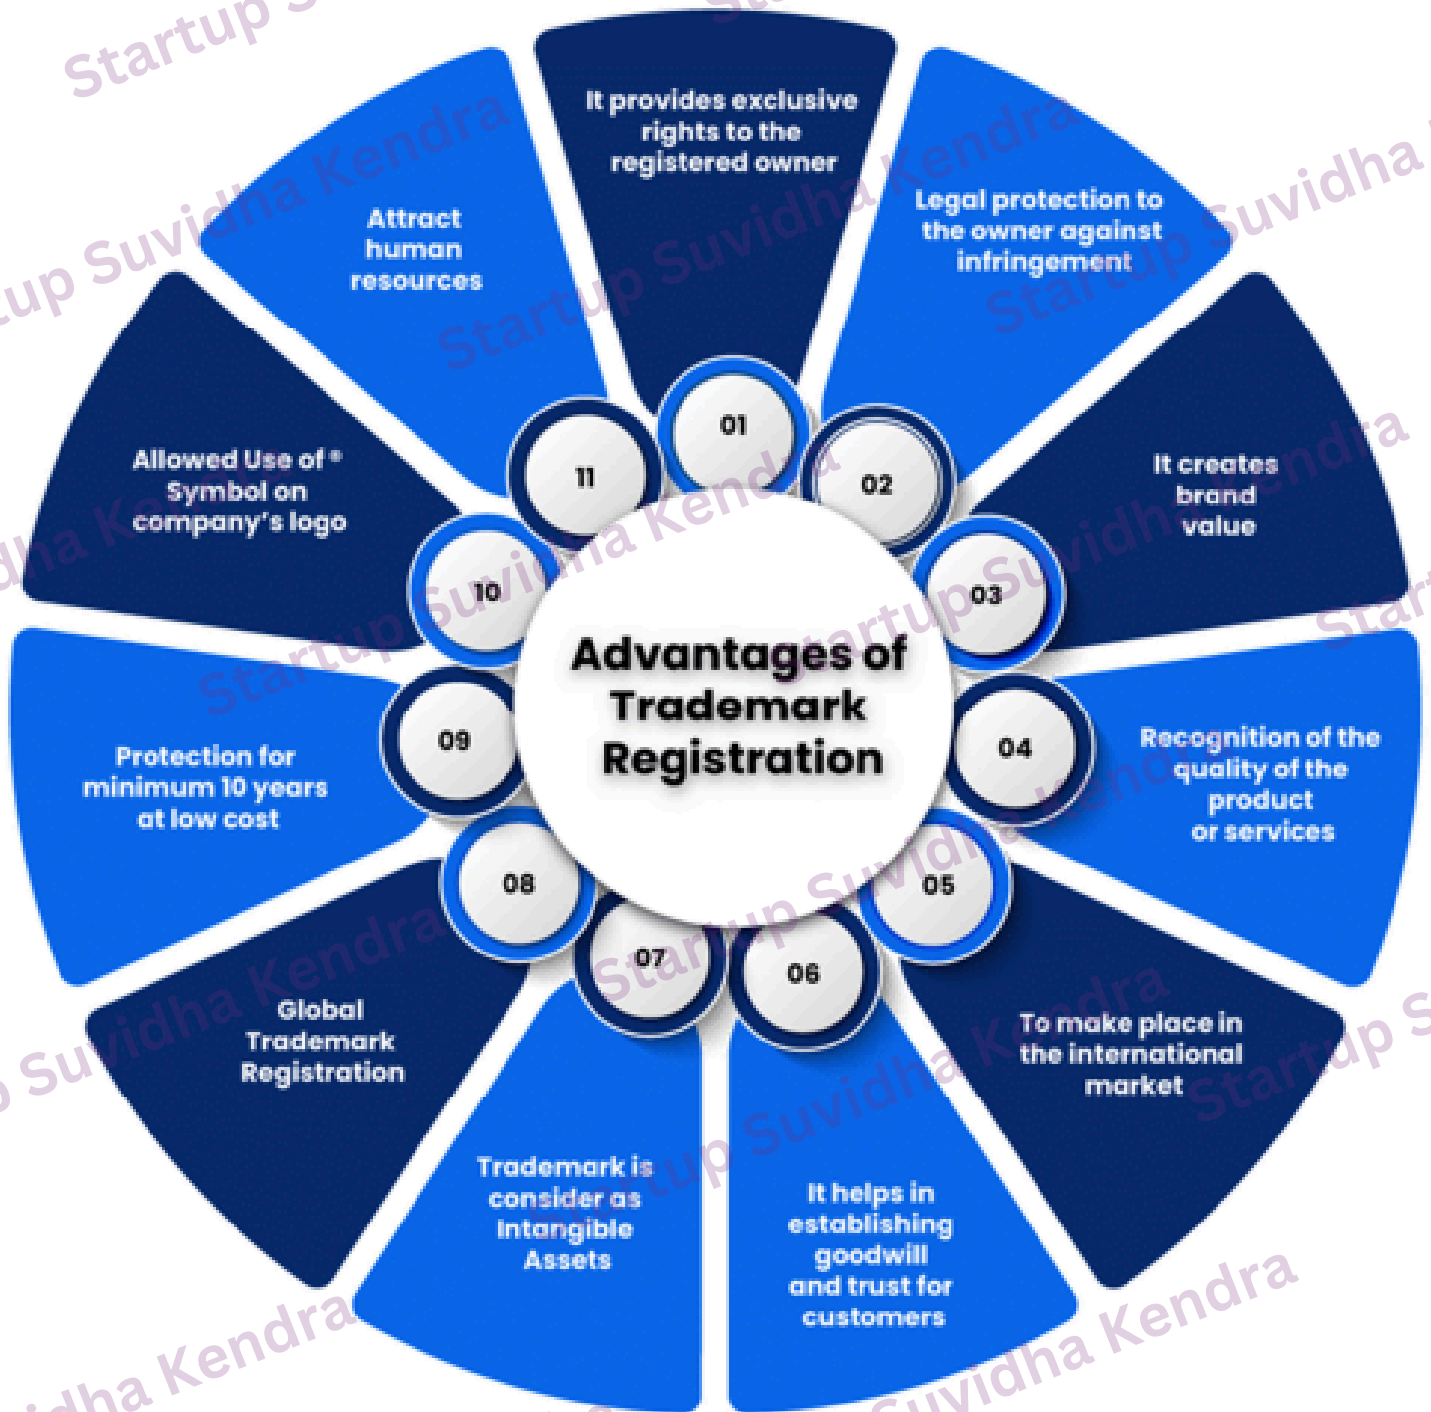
Advantages of Trademark Registration

01
It provides exclusive rights to the registered owner

02
Legal protection to the owner against infringement

03
It creates brand value

04
Recognition of the quality of the product or services

05
To make place in the international market

06
It helps in establishing goodwill and trust for customers

07
Trademark is consider as Intangible Assets

08
Global Trademark Registration

09
Protection for minimum 10 years at low cost

10
Allowed Use of ® Symbol on company's logo

11
Attract human resources

Startup Suvidha Kendra